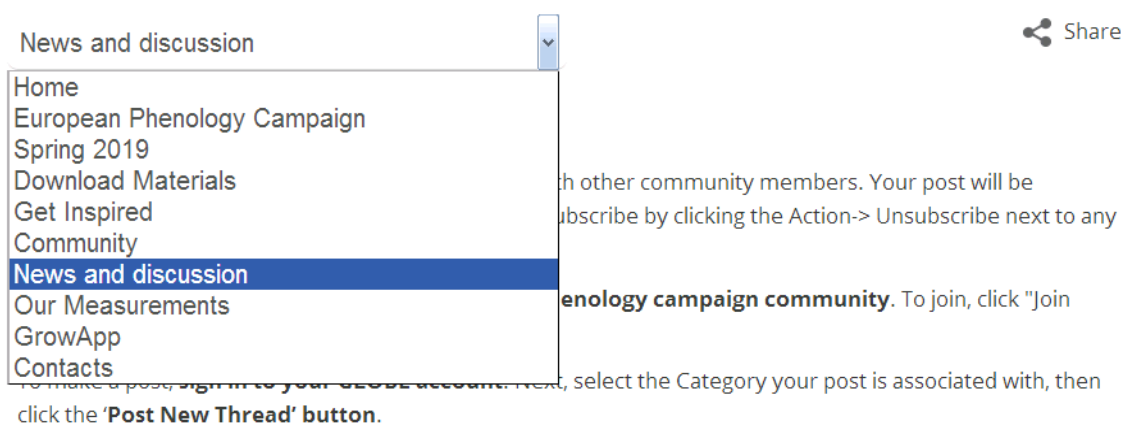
News and discussion

Share

Home
European Phenology Campaign
Spring 2019
Download Materials
Get Inspired
Community
News and discussion
Our Measurements
GrowApp
Contacts

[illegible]th other community members. Your post will be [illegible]ubscribe by clicking the Action-> Unsubscribe next to any

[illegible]enology campaign community. To join, click "Join

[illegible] make a post, sign in to your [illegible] account. Next, select the Category your post is associated with, then click the 'Post New Thread' button.